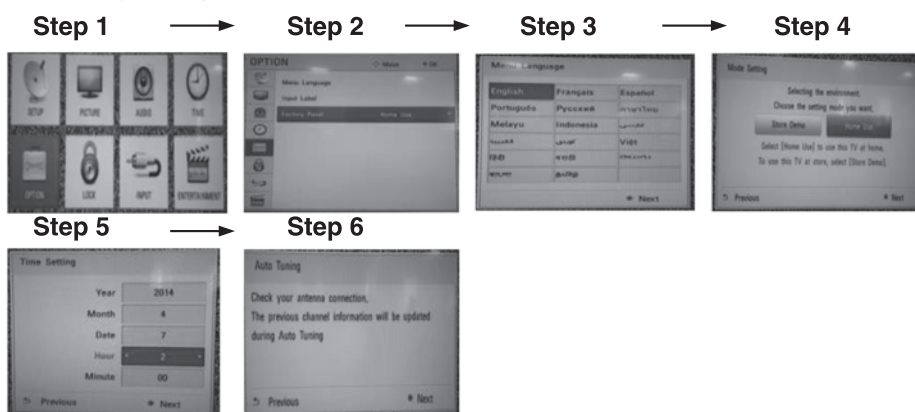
Step 1 Step 2 Step 3 Step 4

SETUP PICTURE AUDIO TIME
OPTION LOCK INPUT ENTERTAINMENT

OPTION Move OK
Menu Language
Input Label
Factory Reset Home Use

Menu Language
| English | Français | Español |
|---|---|---|
| Português | Русский | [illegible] |
| Melayu | Indonesia | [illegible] |
| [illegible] | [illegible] | Việt |
| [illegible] | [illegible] | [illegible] |
| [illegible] | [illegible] | |
Next

Mode Setting
Selecting the environment.
Choose the setting mode you want.
Store Demo Home Use
Select [Home Use] to use this TV at home.
To use this TV at store, select [Store Demo].
Previous Next

Step 5 Step 6

Time Setting
| Year | 2014 |
|---|---|
| Month | 4 |
| Date | 7 |
| Hour | 2 |
| Minute | 00 |
Previous Next

Auto Tuning
Check your antenna connection.
The previous channel information will be updated during Auto Tuning
Previous Next